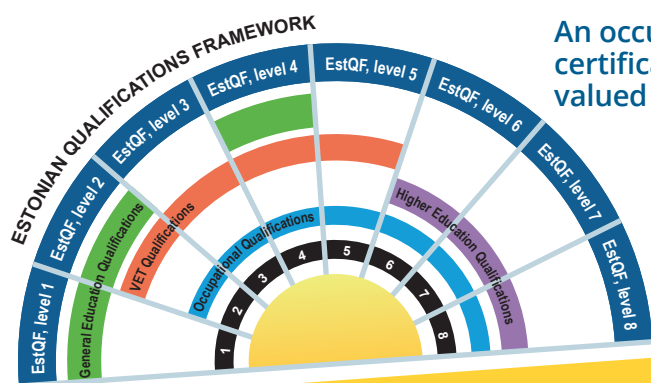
ESTONIAN QUALIFICATIONS FRAMEWORK

An occu
certific
valued

EstQF, level 1
EstQF, level 2
EstQF, level 3
EstQF, level 4
EstQF, level 5
EstQF, level 6
EstQF, level 7
EstQF, level 8

General Education Qualifications
VET Qualifications
Occupational Qualifications
Higher Education Qualifications

1
2
3
4
5
6
7
8